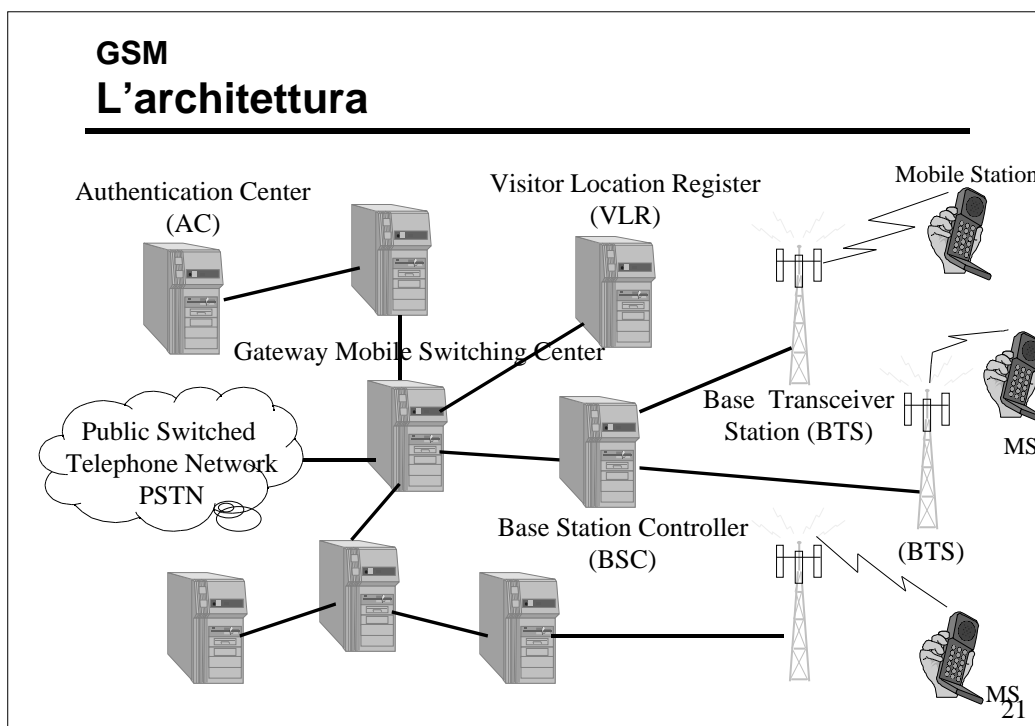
GSM
L’architettura

Authentication Center (AC)

Visitor Location Register (VLR)

Mobile Station

Gateway Mobile Switching Center

Public Switched Telephone Network PSTN

Base Transceiver Station (BTS)

MS

Base Station Controller (BSC)

(BTS)

MS

21